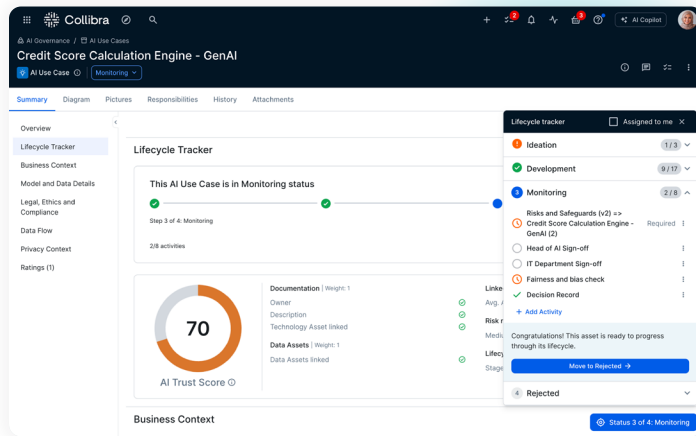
Collibra

2 3

AI Copilot

AI Governance / AI Use Cases

Credit Score Calculation Engine - GenAI

AI Use Case Monitoring

Summary Diagram Pictures Responsibilities History Attachments

Overview
Lifecycle Tracker
Business Context
Model and Data Details
Legal, Ethics and Compliance
Data Flow
Privacy Context
Ratings (1)

Lifecycle Tracker

This AI Use Case is in Monitoring status

Step 3 of 4: Monitoring

2/8 activities

70

AI Trust Score

Documentation | Weight: 1
Owner
Description
Technology Asset linked

Data Assets | Weight: 1
Data Assets linked

Linke
Avg. A
Risk r
Mediu
Lifecy
Stage

Business Context

Lifecycle tracker Assigned to me

1 Ideation 1/3

Development 9/17

3 Monitoring 2/8

Risks and Safeguards (v2) => Credit Score Calculation Engine - GenAI (2) Required

Head of AI Sign-off

IT Department Sign-off

Fairness and bias check

Decision Record

+ Add Activity

Congratulations! This asset is ready to progress through its lifecycle.

Move to Rejected →

4 Rejected

Status 3 of 4: Monitoring